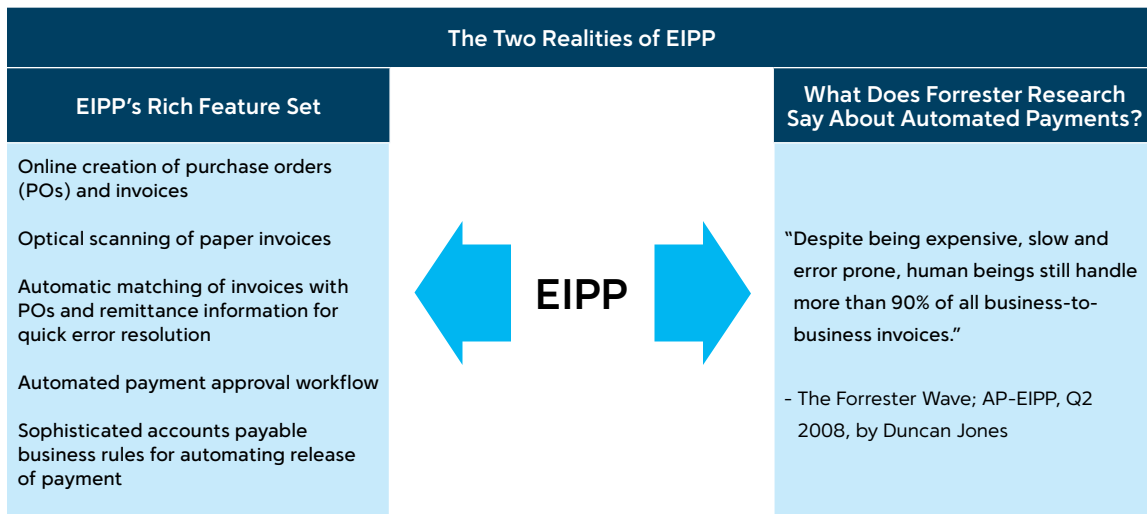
The Two Realities of EIPP

EIPP's Rich Feature Set

Online creation of purchase orders (POs) and invoices

Optical scanning of paper invoices

Automatic matching of invoices with POs and remittance information for quick error resolution

Automated payment approval workflow

Sophisticated accounts payable business rules for automating release of payment

EIPP

What Does Forrester Research Say About Automated Payments?

"Despite being expensive, slow and error prone, human beings still handle more than 90% of all business-to-business invoices."

- The Forrester Wave; AP-EIPP, Q2 2008, by Duncan Jones